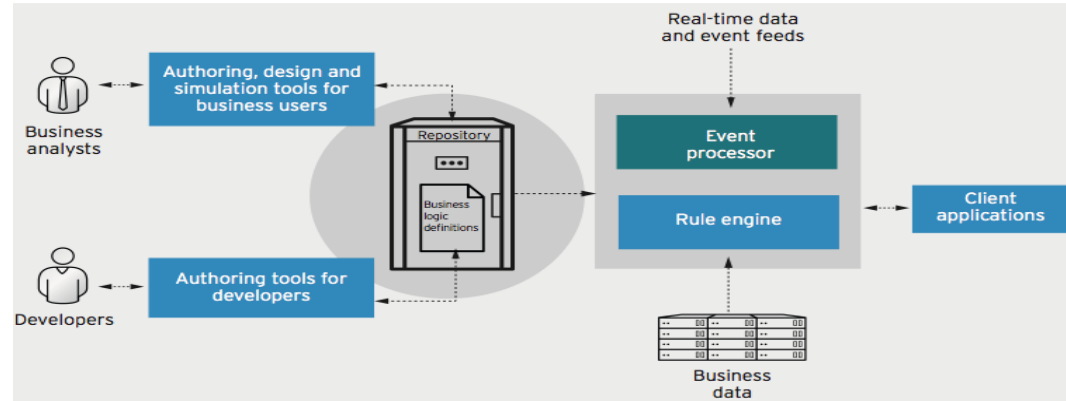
Real-time data and event feeds

Business analysts

Authoring, design and simulation tools for business users

Repository

Business logic definitions

Event processor

Rule engine

Client applications

Developers

Authoring tools for developers

Business data